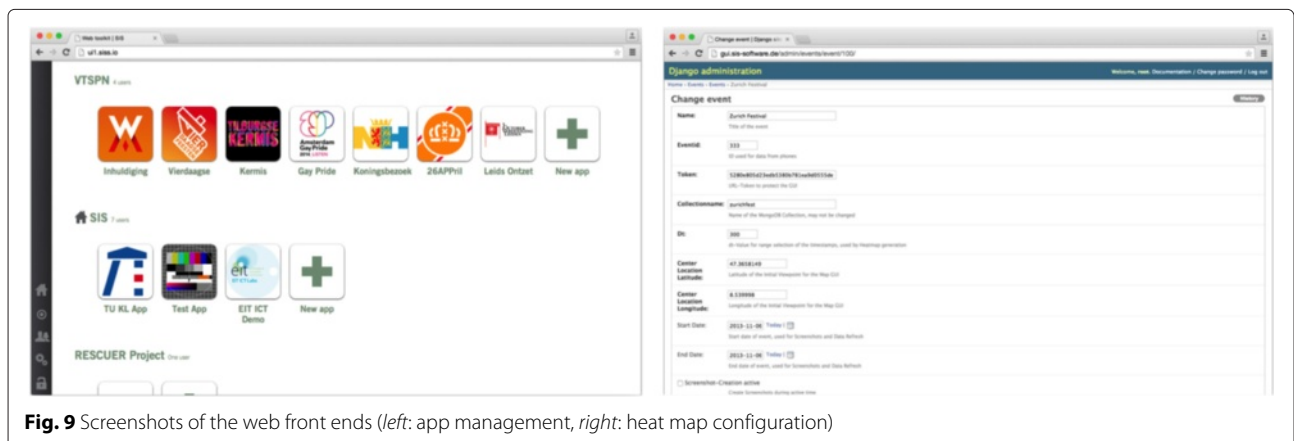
Web toolkit | SIS

ui1.sise.io

VTSPN 6 users

Inhuldiging

Vierdaagse

Kermis

Gay Pride

Koningsbezoek

26APRil

Leids Ontzet

New app

SIS 7 users

TU KL App

Test App

EIT ICT Demo

New app

RESCUER Project One user

Change event | Django site

gui.sis-software.de/admin/events/event/100/

Django administration

Welcome, root. Documentation / Change password / Log out

Home › Events › Events › Zurich Festival

Change event

History

Name: Zurich Festival

Title of the event

EventId: 333

ID used for data from phones

Token: 5280e805d23eeb5380b7b1ea0e0553de

URL-Token to protect the GUI

Collectionname: zurichfest

Name of the MongoDB Collection, may not be changed

Dt: 300

dt-Value for range selection of the timestamps, used by Heatmap generation

Center Location Latitude: 47.3658149

Latitude of the initial Viewpoint for the Map GUI

Center Location Longitude: 8.539998

Longitude of the initial Viewpoint for the Map GUI

Start Date: 2015-11-06 Today |

Start date of event, used for Screenshots and Data Refresh

End Date: 2015-11-06 Today |

End date of event, used for Screenshots and Data Refresh

Screenshot-Creation active

Create Screenshots during active time

Fig. 9 Screenshots of the web front ends (left: app management, right: heat map configuration)